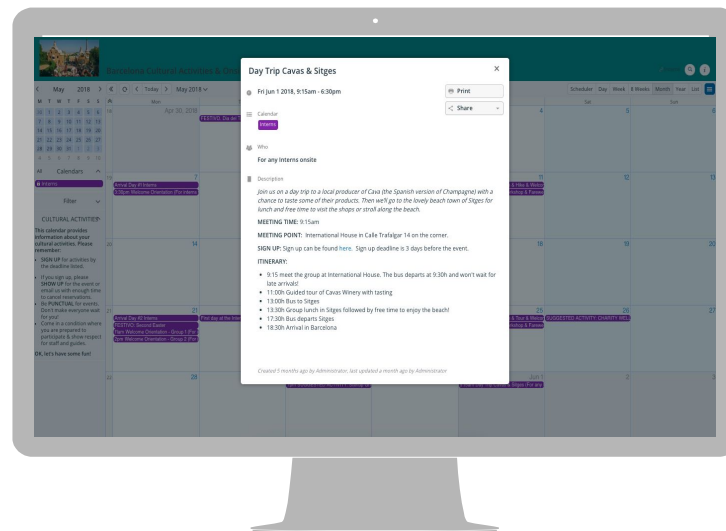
Barcelona Cultural Activities & Ou

May 2018

Today

May 2018

| M | T | W | T | F | S | S |
|---|---|---|---|---|---|---|
| 30 | 1 | 2 | 3 | 4 | 5 | 6 |
| 7 | 8 | 9 | 10 | 11 | 12 | 13 |
| 14 | 15 | 16 | 17 | 18 | 19 | 20 |
| 21 | 22 | 23 | 24 | 25 | 26 | 27 |
| 28 | 29 | 30 | 31 | 1 | 2 | 3 |
| 4 | 5 | 6 | 7 | 8 | 9 | 10 |

All Calendars

Interns

Filter

CULTURAL ACTIVITIES

This calendar provides information about your cultural activities. Please remember:

• SIGN UP for activities by the deadline listed.
• If you sign up, please SHOW UP for the event or email us with enough time to cancel reservations.
• Be PUNCTUAL for events. Don't make everyone wait for you!
• Come in a condition where you are prepared to participate & show respect for staff and guides.

OK, let's have some fun!

Schedule Day Week 8 Weeks Month Year List

Mon Sat Sun

Apr 30, 2018

FESTIVO: Dia del

Arrival Day (4 Interns

9:30am Welcome Orientation (For Interns

Arrival Day (4 Interns

FESTIVO: Second Easter

10am Welcome Orientation - Group 1 (For

2pm Welcome Orientation - Group 2 (For

Free day at the Inter

& Hike & Walking

Workshop & Tapas

& Tour & Walking

Workshop & Tapas

SUGGESTED ACTIVITY: CHARITY WAL

Day Trip to Cavas & Sitges (For any

Day Trip Cavas & Sitges

Fri Jun 1 2018, 9:15am - 6:30pm

Print

Share

Calendar

Interns

Who

For any Interns onsite

Description

Join us on a day trip to a local producer of Cava (the Spanish version of Champagne) with a chance to taste some of their products. Then we'll go to the lovely beach town of Sitges for lunch and free time to visit the shops or stroll along the beach.

MEETING TIME: 9:15am

MEETING POINT: International House in Calle Trafalgar 14 on the corner.

SIGN UP: Sign up can be found here. Sign up deadline is 3 days before the event.

ITINERARY:

• 9:15 meet the group at International House. The bus departs at 9:30h and won't wait for late arrivals!
• 11:00h Guided tour of Cavas Winery with tasting
• 13:00h Bus to Sitges
• 13:30h Group lunch in Sitges followed by free time to enjoy the beach!
• 17:30h Bus departs Sitges
• 18:30h Arrival in Barcelona

Created 5 months ago by Administrator, last updated a month ago by Administrator